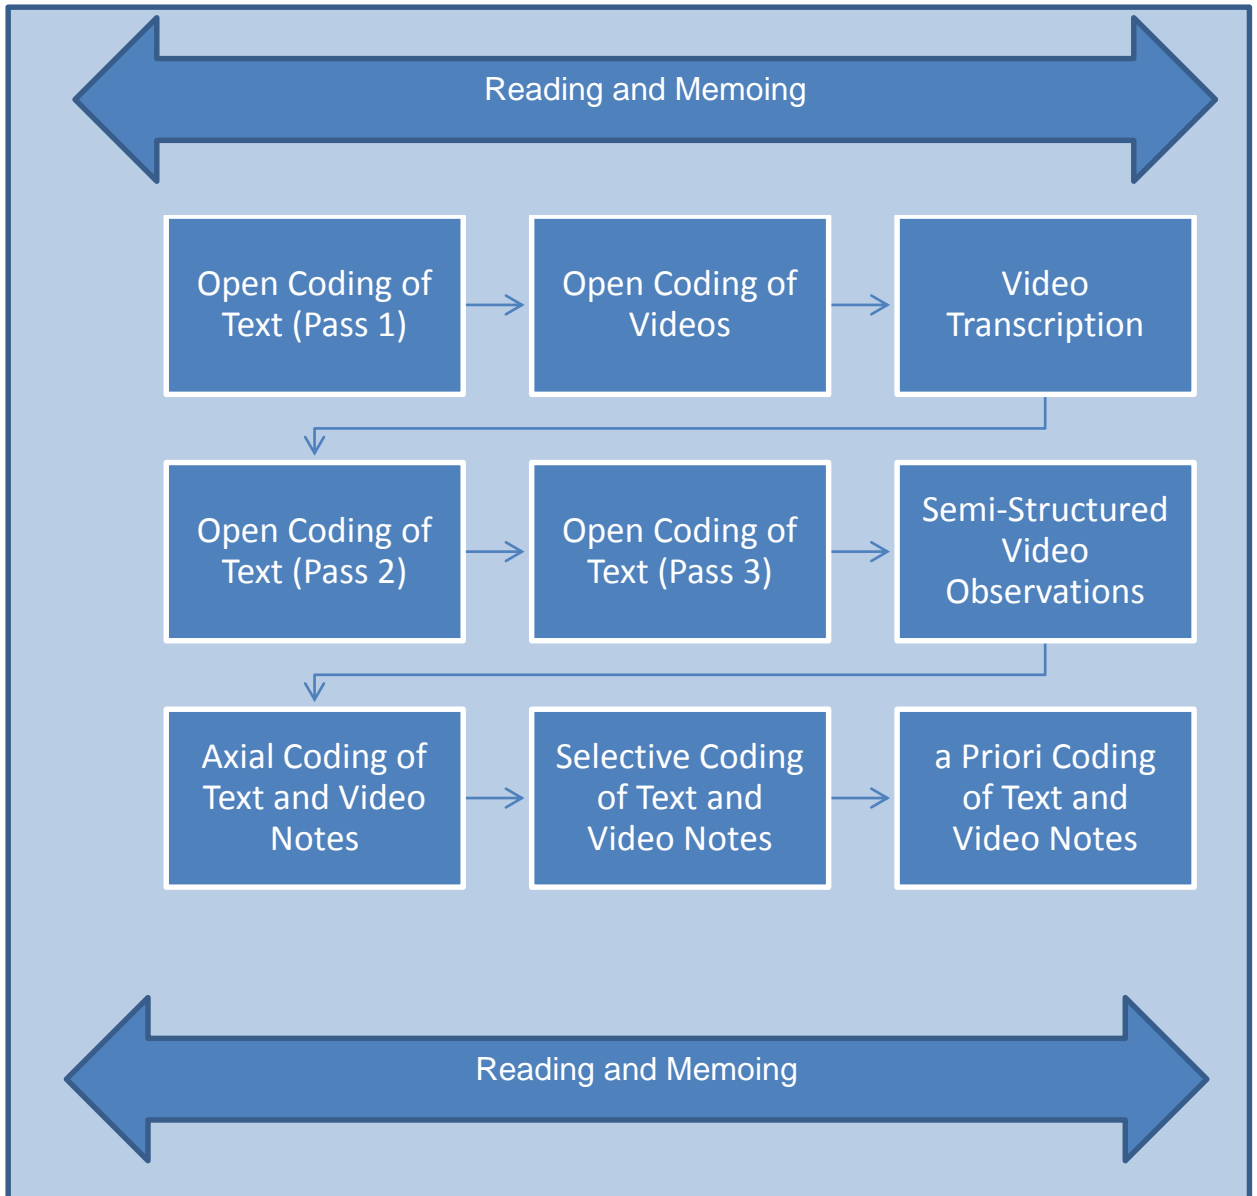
Reading and Memoing

Open Coding of Text (Pass 1)

Open Coding of Videos

Video Transcription

Open Coding of Text (Pass 2)

Open Coding of Text (Pass 3)

Semi-Structured Video Observations

Axial Coding of Text and Video Notes

Selective Coding of Text and Video Notes

a Priori Coding of Text and Video Notes

Reading and Memoing